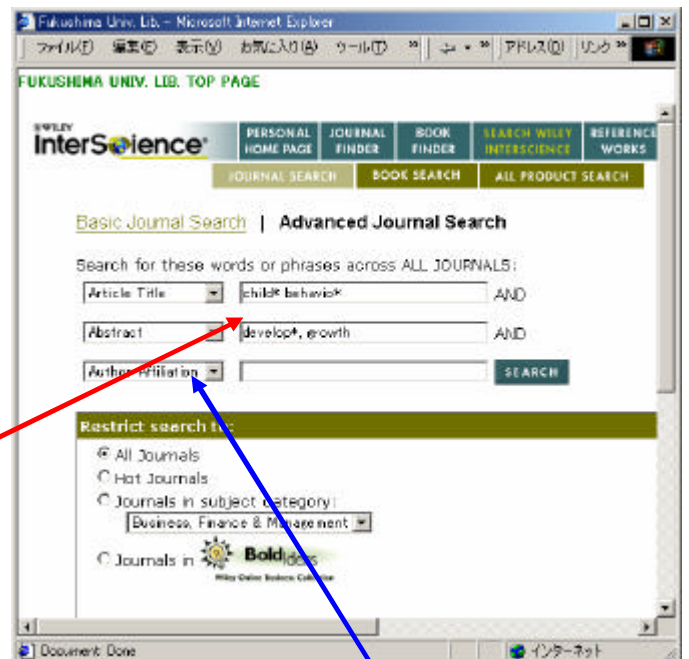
Fukushima Univ. Lib. – Microsoft Internet Explorer

ファイル(F) 編集(E) 表示(V) お気に入り(A) ツール(T) » ← » アドレス(D) リンク »

FUKUSHIMA UNIV. LIB. TOP PAGE

WILEY InterScience

PERSONAL HOME PAGE | JOURNAL FINDER | BOOK FINDER | SEARCH WILEY INTERSCIENCE | REFERENCE WORKS

JOURNAL SEARCH | BOOK SEARCH | ALL PRODUCT SEARCH

Basic Journal Search | Advanced Journal Search

Search for these words or phrases across ALL JOURNALS:

Article Title | child* behavio* | AND

Abstract | develop*, growth | AND

Author Affiliation | | SEARCH

Restrict search to:

All Journals

Hot Journals

Journals in subject category:

Business, Finance & Management

Journals in Bold Ideas

Wiley Online Business Collection

Document: Done

インターネット